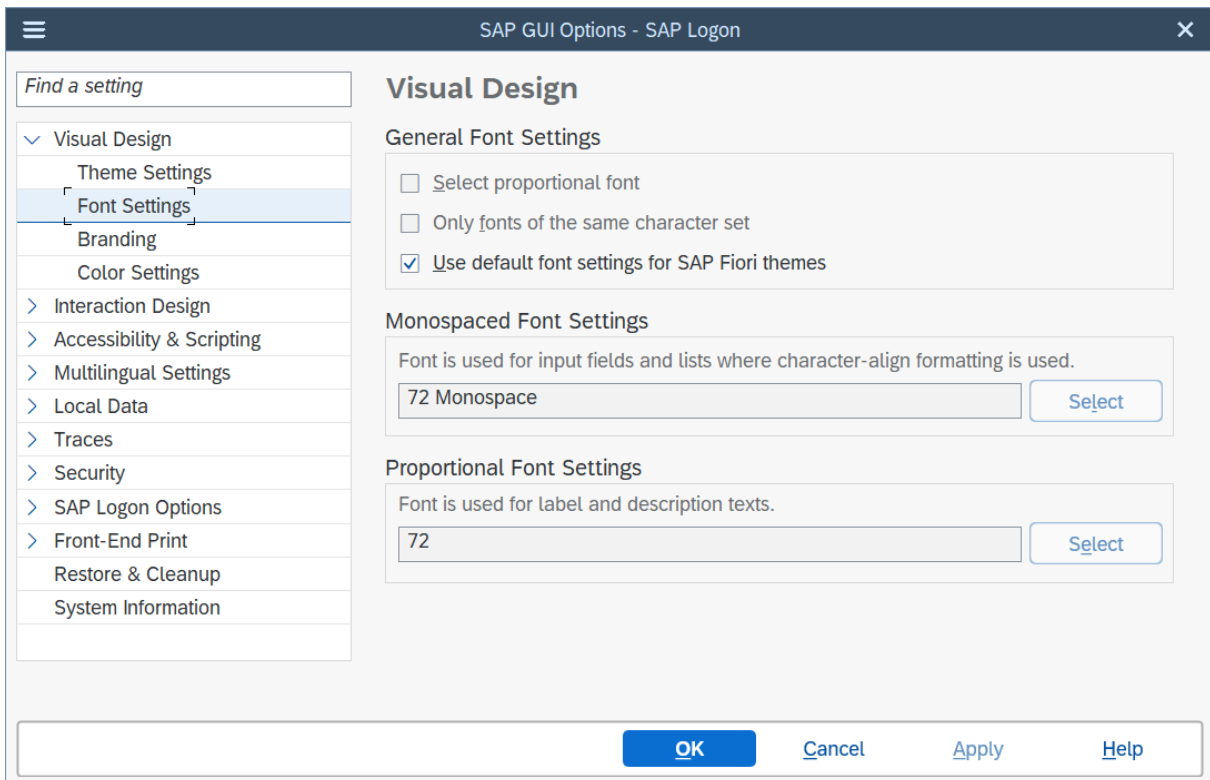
SAP GUI Options - SAP Logon

Find a setting

Visual Design
Theme Settings
Font Settings
Branding
Color Settings
Interaction Design
Accessibility & Scripting
Multilingual Settings
Local Data
Traces
Security
SAP Logon Options
Front-End Print
Restore & Cleanup
System Information

Visual Design

General Font Settings

Select proportional font

Only fonts of the same character set

Use default font settings for SAP Fiori themes

Monospaced Font Settings

Font is used for input fields and lists where character-align formatting is used.

72 Monospace

Select

Proportional Font Settings

Font is used for label and description texts.

72

Select

OK

Cancel

Apply

Help